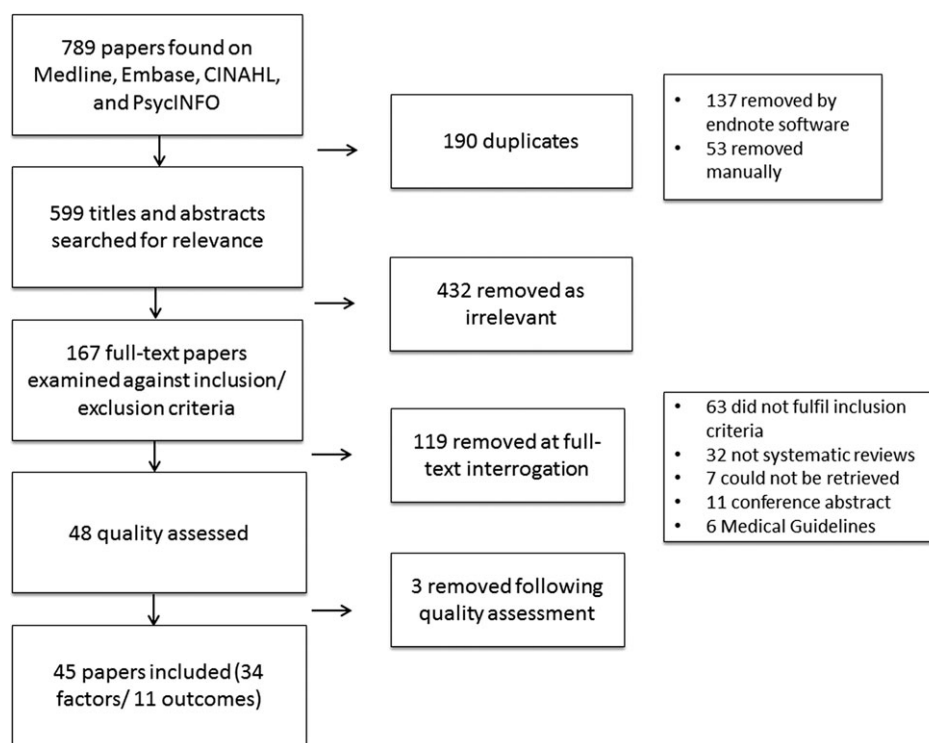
789 papers found on Medline, Embase, CINAHL, and PsycINFO

190 duplicates

- 137 removed by endnote software
- 53 removed manually

599 titles and abstracts searched for relevance

432 removed as irrelevant

167 full-text papers examined against inclusion/ exclusion criteria

119 removed at full-text interrogation

- 63 did not fulfil inclusion criteria
- 32 not systematic reviews
- 7 could not be retrieved
- 11 conference abstract
- 6 Medical Guidelines

48 quality assessed

3 removed following quality assessment

45 papers included (34 factors/ 11 outcomes)